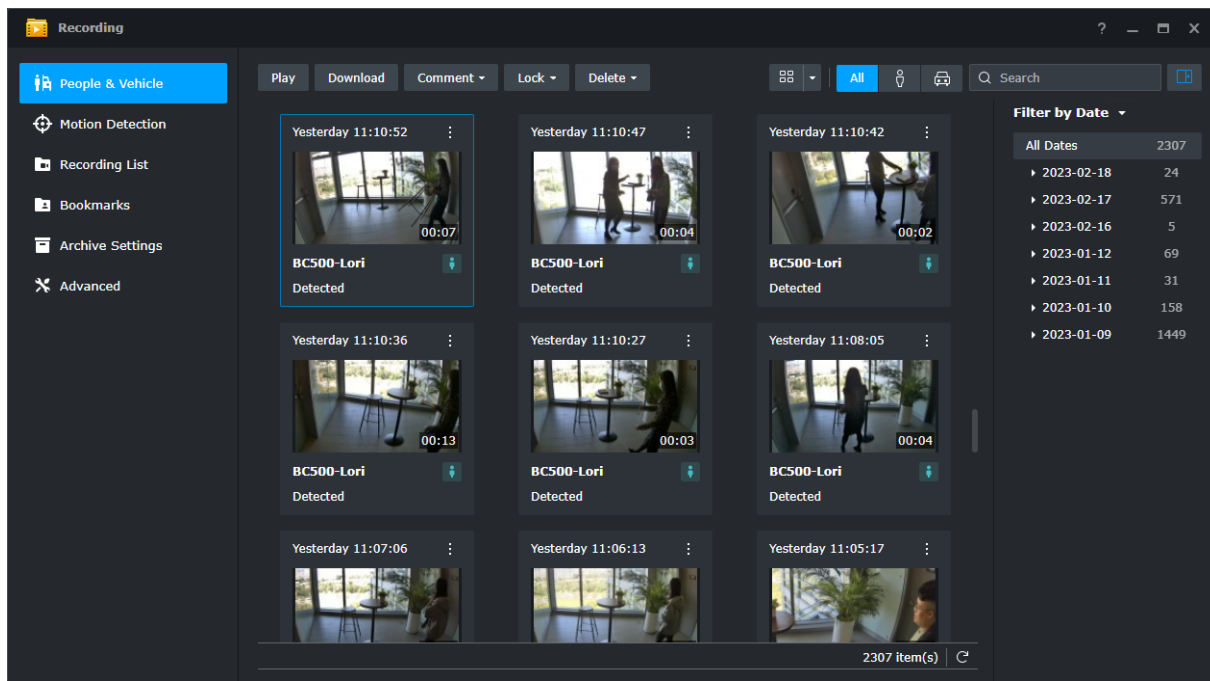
Recording

? – ▭ X

People & Vehicle
Motion Detection
Recording List
Bookmarks
Archive Settings
Advanced

Play Download Comment ▾ Lock ▾ Delete ▾

All

Search

Yesterday 11:10:52
00:07
BC500-Lori
Detected

Yesterday 11:10:47
00:04
BC500-Lori
Detected

Yesterday 11:10:42
00:02
BC500-Lori
Detected

Yesterday 11:10:36
00:13
BC500-Lori
Detected

Yesterday 11:10:27
00:03
BC500-Lori
Detected

Yesterday 11:08:05
00:04
BC500-Lori
Detected

Yesterday 11:07:06

Yesterday 11:06:13

Yesterday 11:05:17

2307 item(s)

Filter by Date ▾

| All Dates | 2307 |
|---|---|
| 2023-02-18 | 24 |
| 2023-02-17 | 571 |
| 2023-02-16 | 5 |
| 2023-01-12 | 69 |
| 2023-01-11 | 31 |
| 2023-01-10 | 158 |
| 2023-01-09 | 1449 |